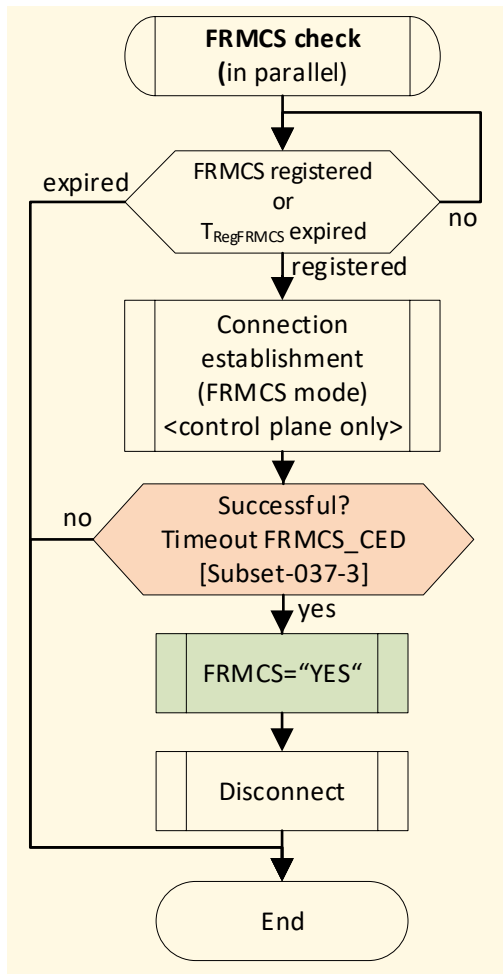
**FRMCS check**
**(**in parallel)

FRMCS registered or $T_{RegFRMCS}$ expired

expired

no

registered

Connection establishment (FRMCS mode) <control plane only>

Successful? Timeout FRMCS_CED [Subset-037-3]

no

yes

FRMCS=“YES“

Disconnect

End